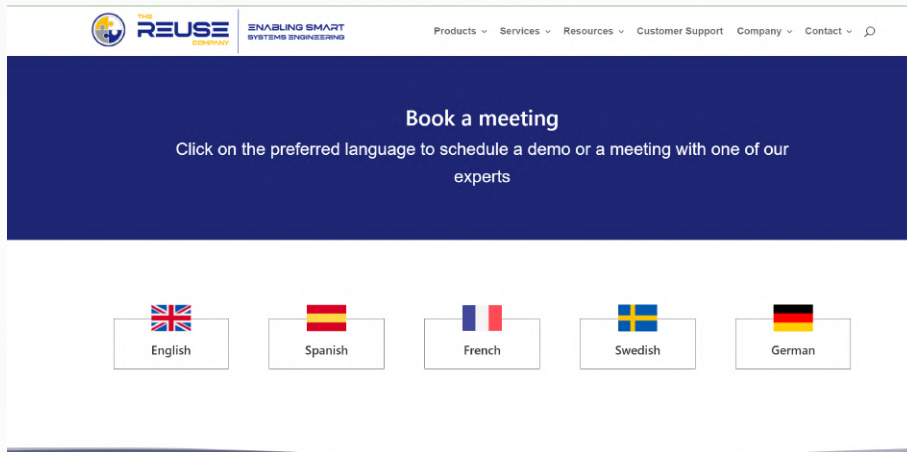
THE REUSE COMPANY
ENABLING SMART SYSTEMS ENGINEERING

Products ⌄ Services ⌄ Resources ⌄ Customer Support Company ⌄ Contact ⌄

Book a meeting

Click on the preferred language to schedule a demo or a meeting with one of our experts

English

Spanish

French

Swedish

German